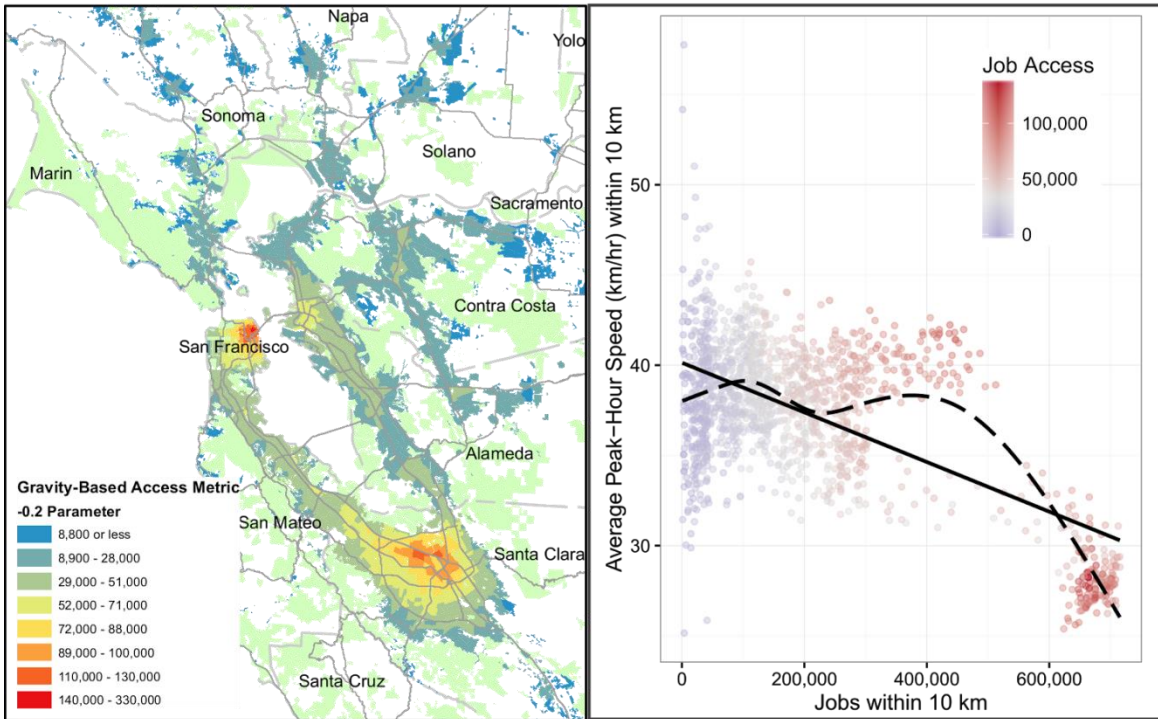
Napa
Yolo
Sonoma
Solano
Marin
Sacramento
Contra Costa
San Francisco
Alameda
San Mateo
Santa Clara
Santa Cruz

Gravity-Based Access Metric
-0.2 Parameter
8,800 or less
8,900 - 28,000
29,000 - 51,000
52,000 - 71,000
72,000 - 88,000
89,000 - 100,000
110,000 - 130,000
140,000 - 330,000

Job Access
100,000
50,000
0

Average Peak−Hour Speed (km/hr) within 10 km
50
40
30
0
200,000
400,000
600,000
Jobs within 10 km